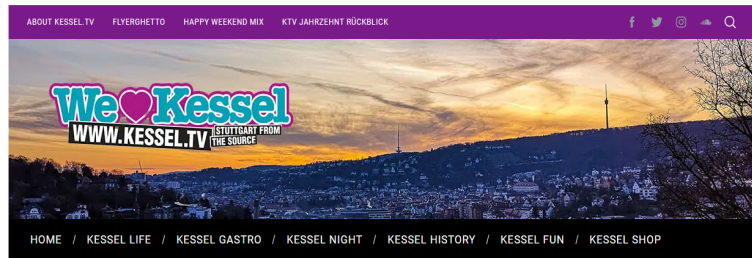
ABOUT KESSEL.TV FLYERGHETTO HAPPY WEEKEND MIX KTV JAHRZEHNT RÜCKBLICK

We Kessel
WWW.KESSEL.TV STUTTGART FROM THE SOURCE

HOME / KESSEL LIFE / KESSEL GASTRO / KESSEL NIGHT / KESSEL HISTORY / KESSEL FUN / KESSEL SHOP